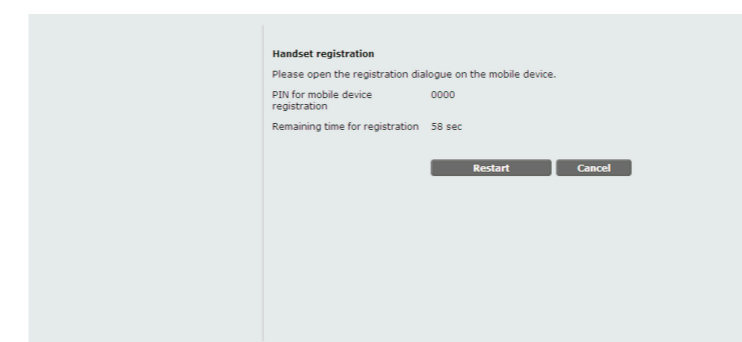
Handset registration

Please open the registration dialogue on the mobile device.

| | |
|---|---|
| PIN for mobile device registration | 0000 |
| Remaining time for registration | 58 sec |

Restart Cancel